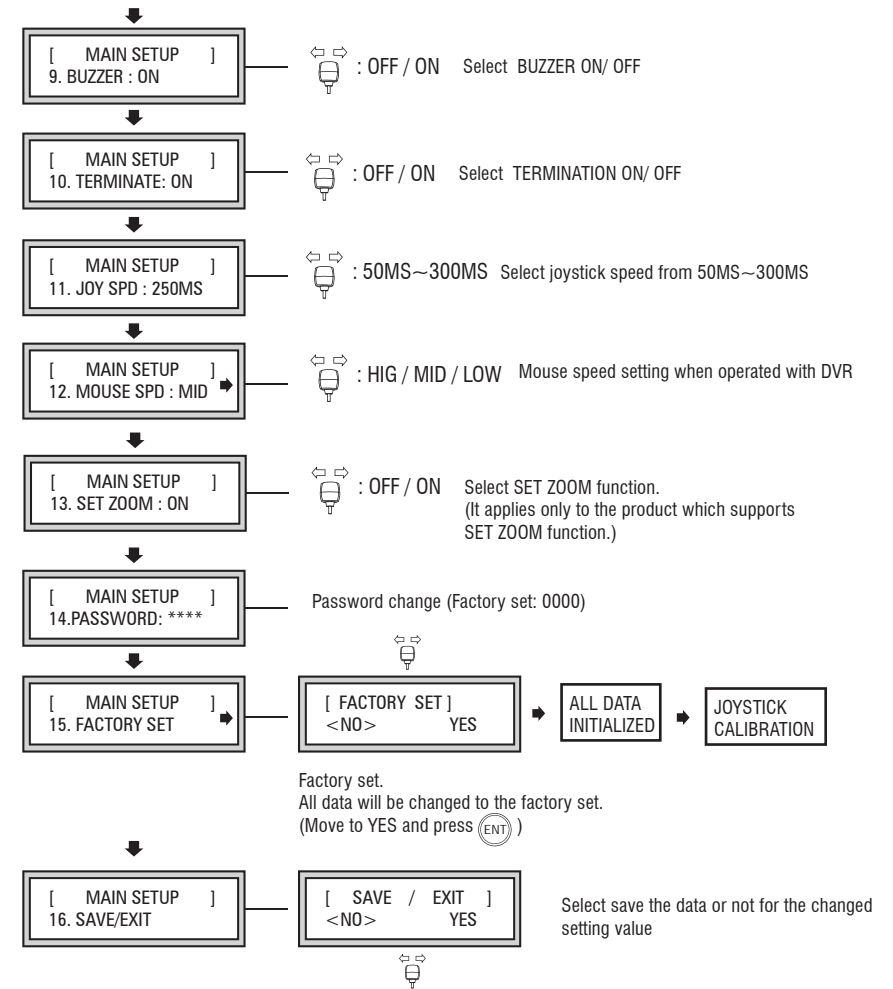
[ MAIN SETUP ]
9. BUZZER : ON

: OFF / ON Select BUZZER ON/ OFF

[ MAIN SETUP ]
10. TERMINATE: ON

: OFF / ON Select TERMINATION ON/ OFF

[ MAIN SETUP ]
11. JOY SPD : 250MS

: 50MS~300MS Select joystick speed from 50MS~300MS

[ MAIN SETUP ]
12. MOUSE SPD : MID

: HIG / MID / LOW Mouse speed setting when operated with DVR

[ MAIN SETUP ]
13. SET ZOOM : ON

: OFF / ON Select SET ZOOM function.
(It applies only to the product which supports SET ZOOM function.)

[ MAIN SETUP ]
14.PASSWORD: ****

Password change (Factory set: 0000)

[ MAIN SETUP ]
15. FACTORY SET

[ FACTORY SET ]
<NO> YES

ALL DATA INITIALIZED

JOYSTICK CALIBRATION

Factory set.
All data will be changed to the factory set.
(Move to YES and press ENT )

[ MAIN SETUP ]
16. SAVE/EXIT

[ SAVE / EXIT ]
<NO> YES

Select save the data or not for the changed setting value